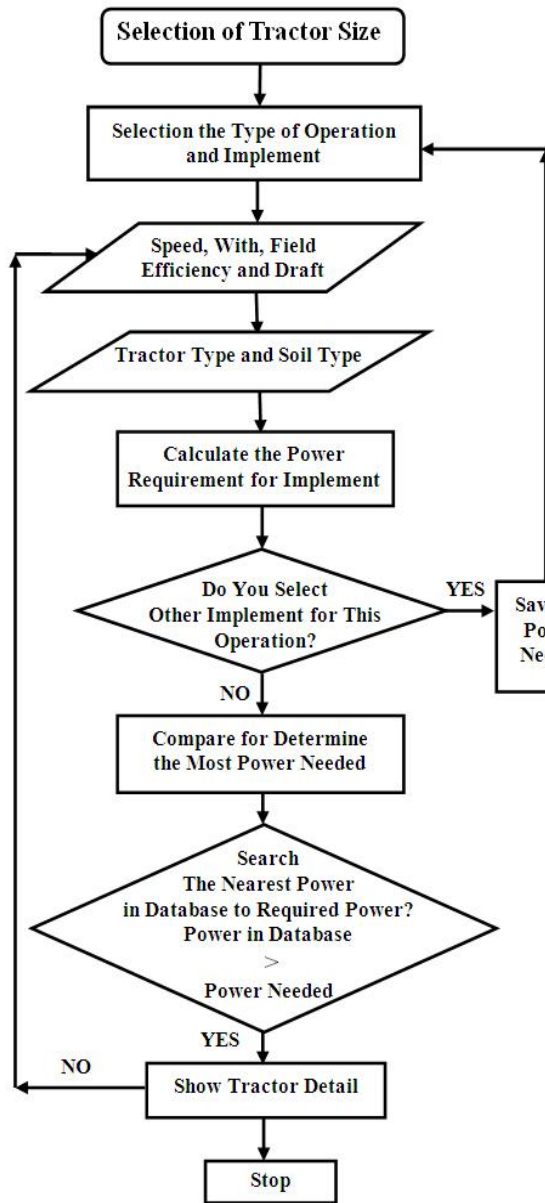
Selection of Tractor Size

Selection the Type of Operation and Implement

Speed, With, Field Efficiency and Draft

Tractor Type and Soil Type

Calculate the Power Requirement for Implement

Do You Select Other Implement for This Operation?

YES

Sav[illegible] Po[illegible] Ne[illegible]

NO

Compare for Determine the Most Power Needed

Search The Nearest Power in Database to Required Power? Power in Database > Power Needed

YES

NO

Show Tractor Detail

Stop